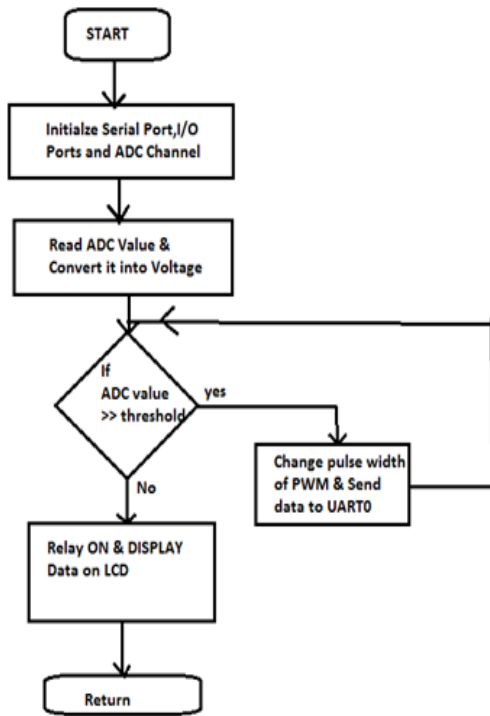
START

Initialze Serial Port,I/O Ports and ADC Channel

Read ADC Value & Convert it into Voltage

If ADC value >> threshold

yes

Change pulse width of PWM & Send data to UART0

No

Relay ON & DISPLAY Data on LCD

Return